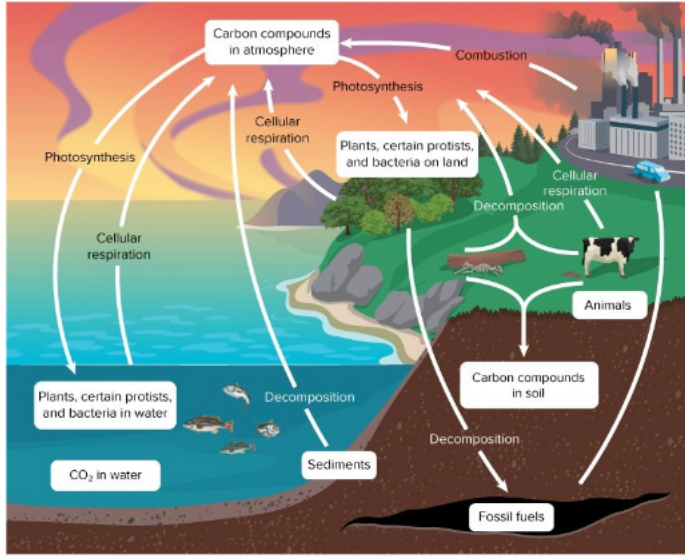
Carbon compounds in atmosphere

Combustion

Photosynthesis

Cellular respiration

Plants, certain protists, and bacteria on land

Photosynthesis

Cellular respiration

Cellular respiration

Decomposition

Animals

Carbon compounds in soil

Plants, certain protists, and bacteria in water

Decomposition

$CO_2$ in water

Sediments

Decomposition

Fossil fuels